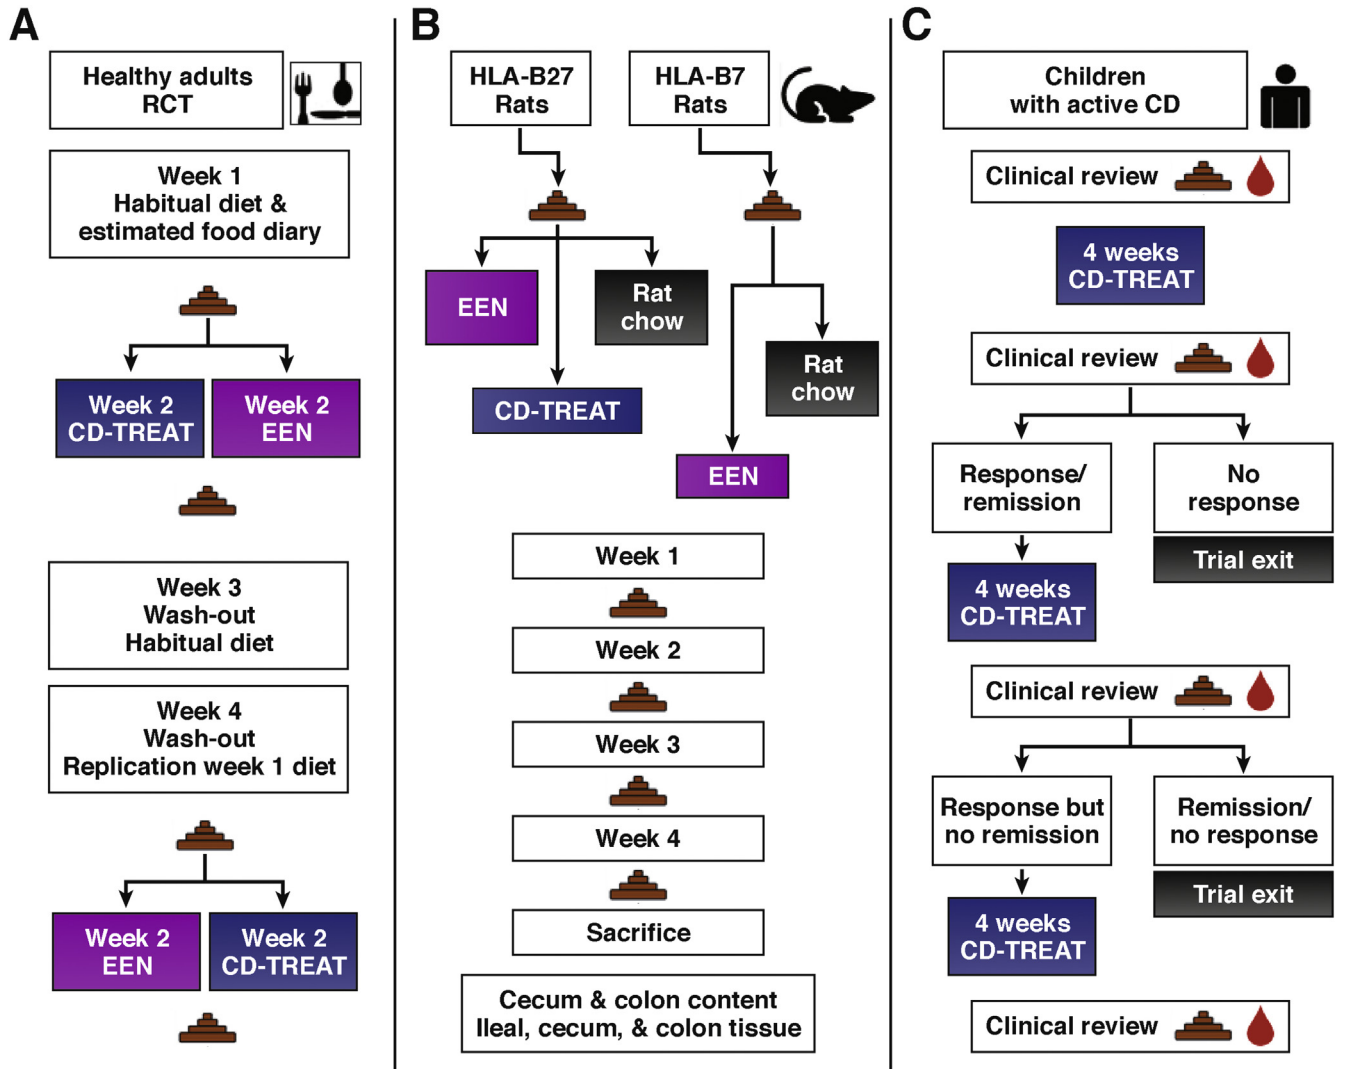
A

Healthy adults RCT

Week 1 Habitual diet & estimated food diary

Week 2 CD-TREAT

Week 2 EEN

Week 3 Wash-out Habitual diet

Week 4 Wash-out Replication week 1 diet

Week 2 EEN

Week 2 CD-TREAT

B

HLA-B27 Rats

HLA-B7 Rats

EEN

Rat chow

CD-TREAT

Rat chow

EEN

Week 1

Week 2

Week 3

Week 4

Sacrifice

Cecum & colon content Ileal, cecum, & colon tissue

C

Children with active CD

Clinical review

4 weeks CD-TREAT

Clinical review

Response/ remission

No response

Trial exit

4 weeks CD-TREAT

Clinical review

Response but no remission

Remission/ no response

Trial exit

4 weeks CD-TREAT

Clinical review